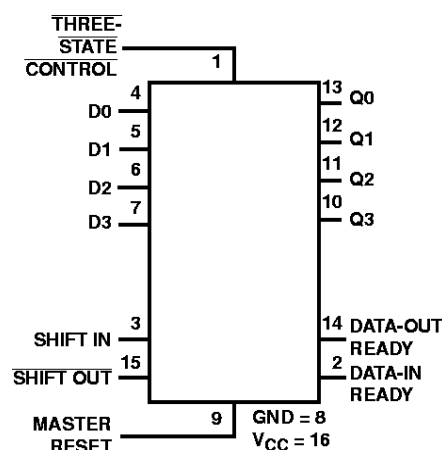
$\overline{\text{THREE-}}$
$\overline{\text{STATE}}$
$\overline{\text{CONTROL}}$
1
4
D0
5
D1
6
D2
7
D3
13
Q0
12
Q1
11
Q2
10
Q3
SHIFT IN
3
$\overline{\text{SHIFT OUT}}$
15
14
DATA-OUT READY
2
DATA-IN READY
MASTER RESET
9
GND = 8
$V_{CC}$ = 16